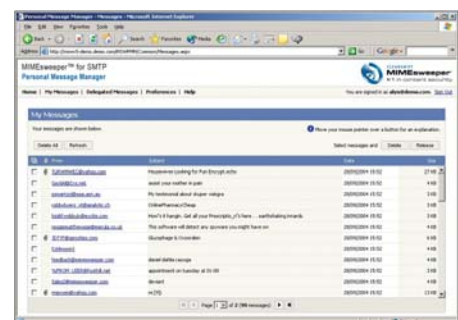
Personal Message Manager - Messages - Microsoft Internet Explorer

File Edit View Favorites Tools Help

Back Search Favorites Media

Address http://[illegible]/Messages.aspx Go Links Google

MIMEsweeper™ for SMTP
Personal Message Manager

MIMEsweeper

Home | My Messages | Delegated Messages | Preferences | Help

You are signed in as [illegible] Sign Out

My Messages

Your messages are shown below.

Move your mouse pointer over a button for an explanation.

Delete All Refresh

Select messages and Delete Release

| | From | Subject | Date | Size |
|---|---|---|---|---|
| | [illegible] | Housewives Looking for Fun Encrypt.echo | 28/09/2004 15:02 | 27 KB |
| | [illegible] | assist your mother in pain | 28/09/2004 15:02 | 4 KB |
| | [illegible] | My testimonial about shaper valgra | 28/09/2004 15:02 | 4 KB |
| | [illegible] | OnlinePharmacyCheap | 28/09/2004 15:02 | 3 KB |
| | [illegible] | How's it hangin. Get all your Prescriptio_n's here... earthshaking inwards | 28/09/2004 15:02 | 3 KB |
| | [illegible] | This software will detect any spyware you might have on | 28/09/2004 15:02 | 3 KB |
| | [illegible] | Sluysphage is Ocsorates | 28/09/2004 15:02 | 3 KB |
| | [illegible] | | 28/09/2004 15:02 | 3 KB |
| | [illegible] | desert dallas courage | 28/09/2004 15:02 | 3 KB |
| | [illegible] | appointment on tuesday at 15:00 | 28/09/2004 15:02 | 4 KB |
| | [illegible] | deviant | 28/09/2004 15:02 | 4 KB |
| | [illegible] | Hi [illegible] | 28/09/2004 15:02 | 13 KB |

Page 1 of 3 (98 messages)